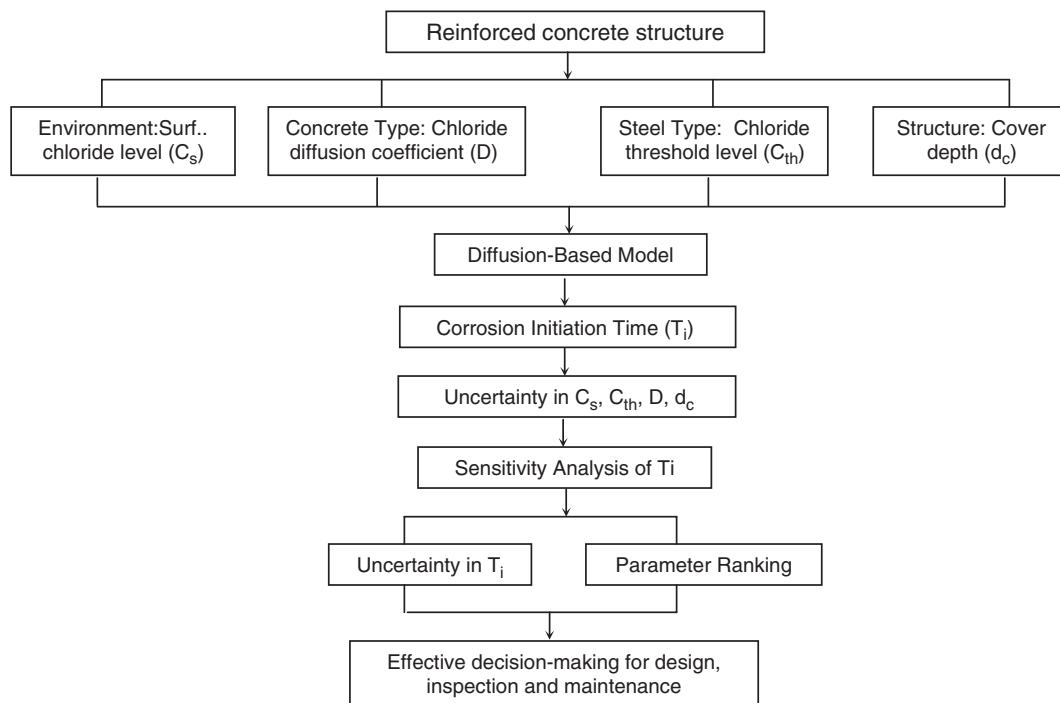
Reinforced concrete structure

Environment:Surf.. chloride level ($C_s$)

Concrete Type: Chloride diffusion coefficient (D)

Steel Type: Chloride threshold level ($C_{th}$)

Structure: Cover depth ($d_c$)

Diffusion-Based Model

Corrosion Initiation Time ($T_i$)

Uncertainty in $C_s$, $C_{th}$, D, $d_c$

Sensitivity Analysis of Ti

Uncertainty in $T_i$

Parameter Ranking

Effective decision-making for design, inspection and maintenance